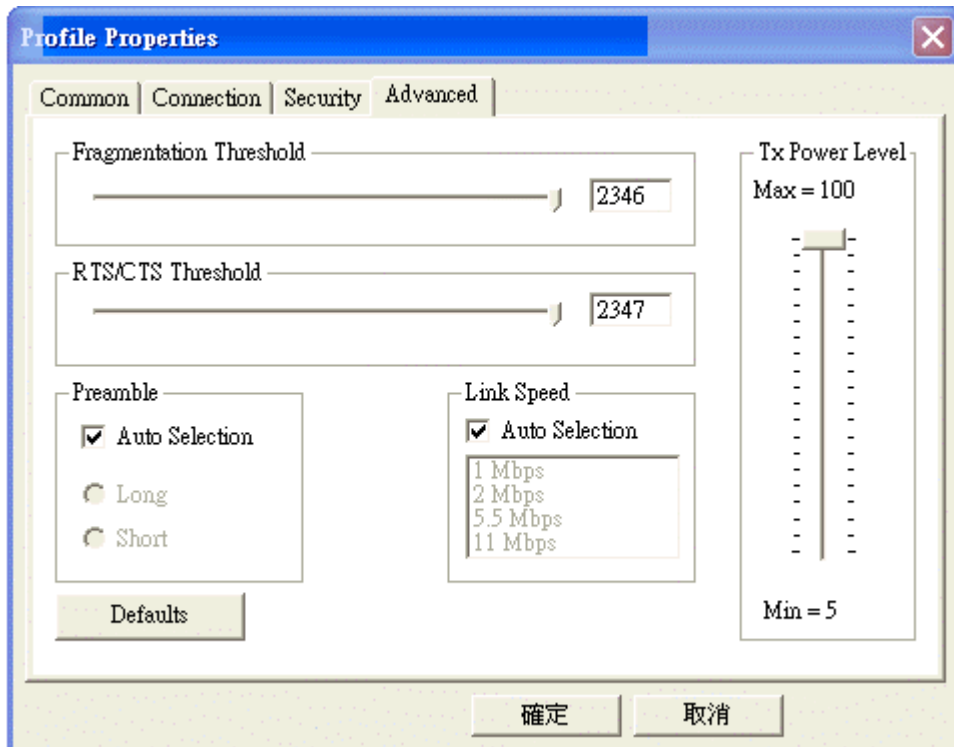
Profile Properties

Common | Connection | Security | Advanced

Fragmentation Threshold
2346

RTS/CTS Threshold
2347

Preamble
Auto Selection
Long
Short

Link Speed
Auto Selection
1 Mbps
2 Mbps
5.5 Mbps
11 Mbps

Tx Power Level
Max = 100
Min = 5

Defaults

確定 取消